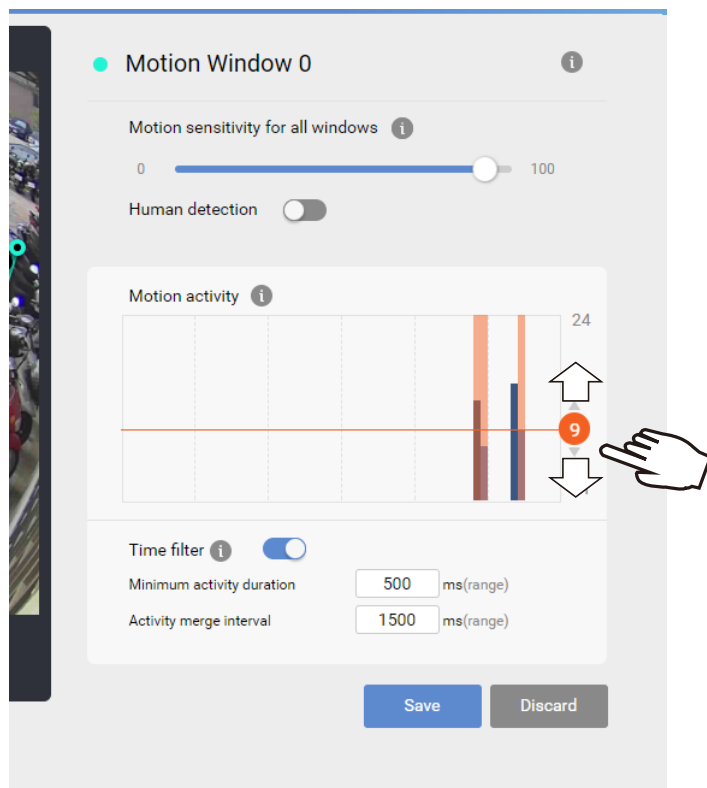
Motion Window 0

Motion sensitivity for all windows

0 100

Human detection

Motion activity

24

9

Time filter

Minimum activity duration 500 ms(range)

Activity merge interval 1500 ms(range)

Save Discard